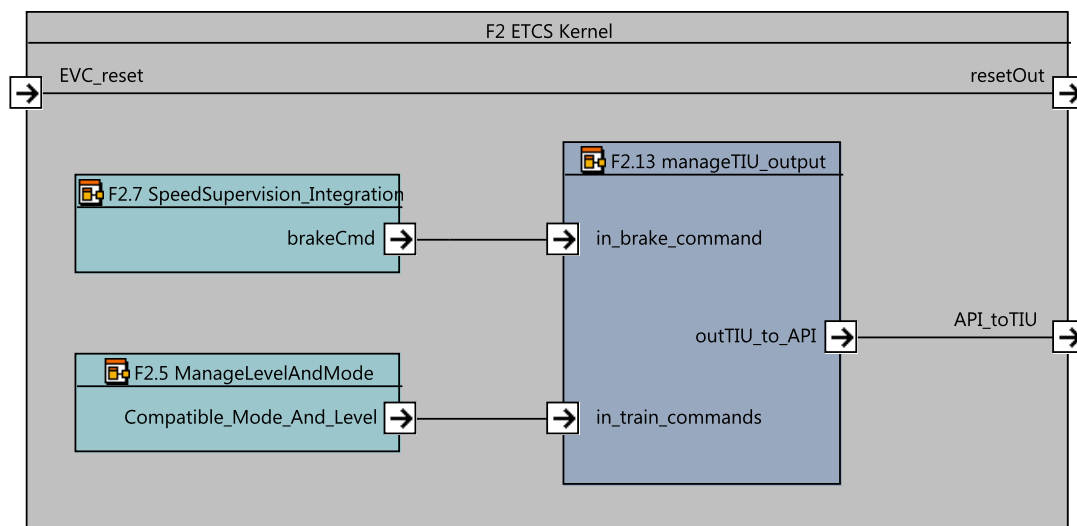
F2 ETCS Kernel

EVC_reset

resetOut

F2.13 manageTIU_output

F2.7 SpeedSupervision_Integration

brakeCmd

in_brake_command

outTIU_to_API

API_toTIU

F2.5 ManageLevelAndMode

Compatible_Mode_And_Level

in_train_commands